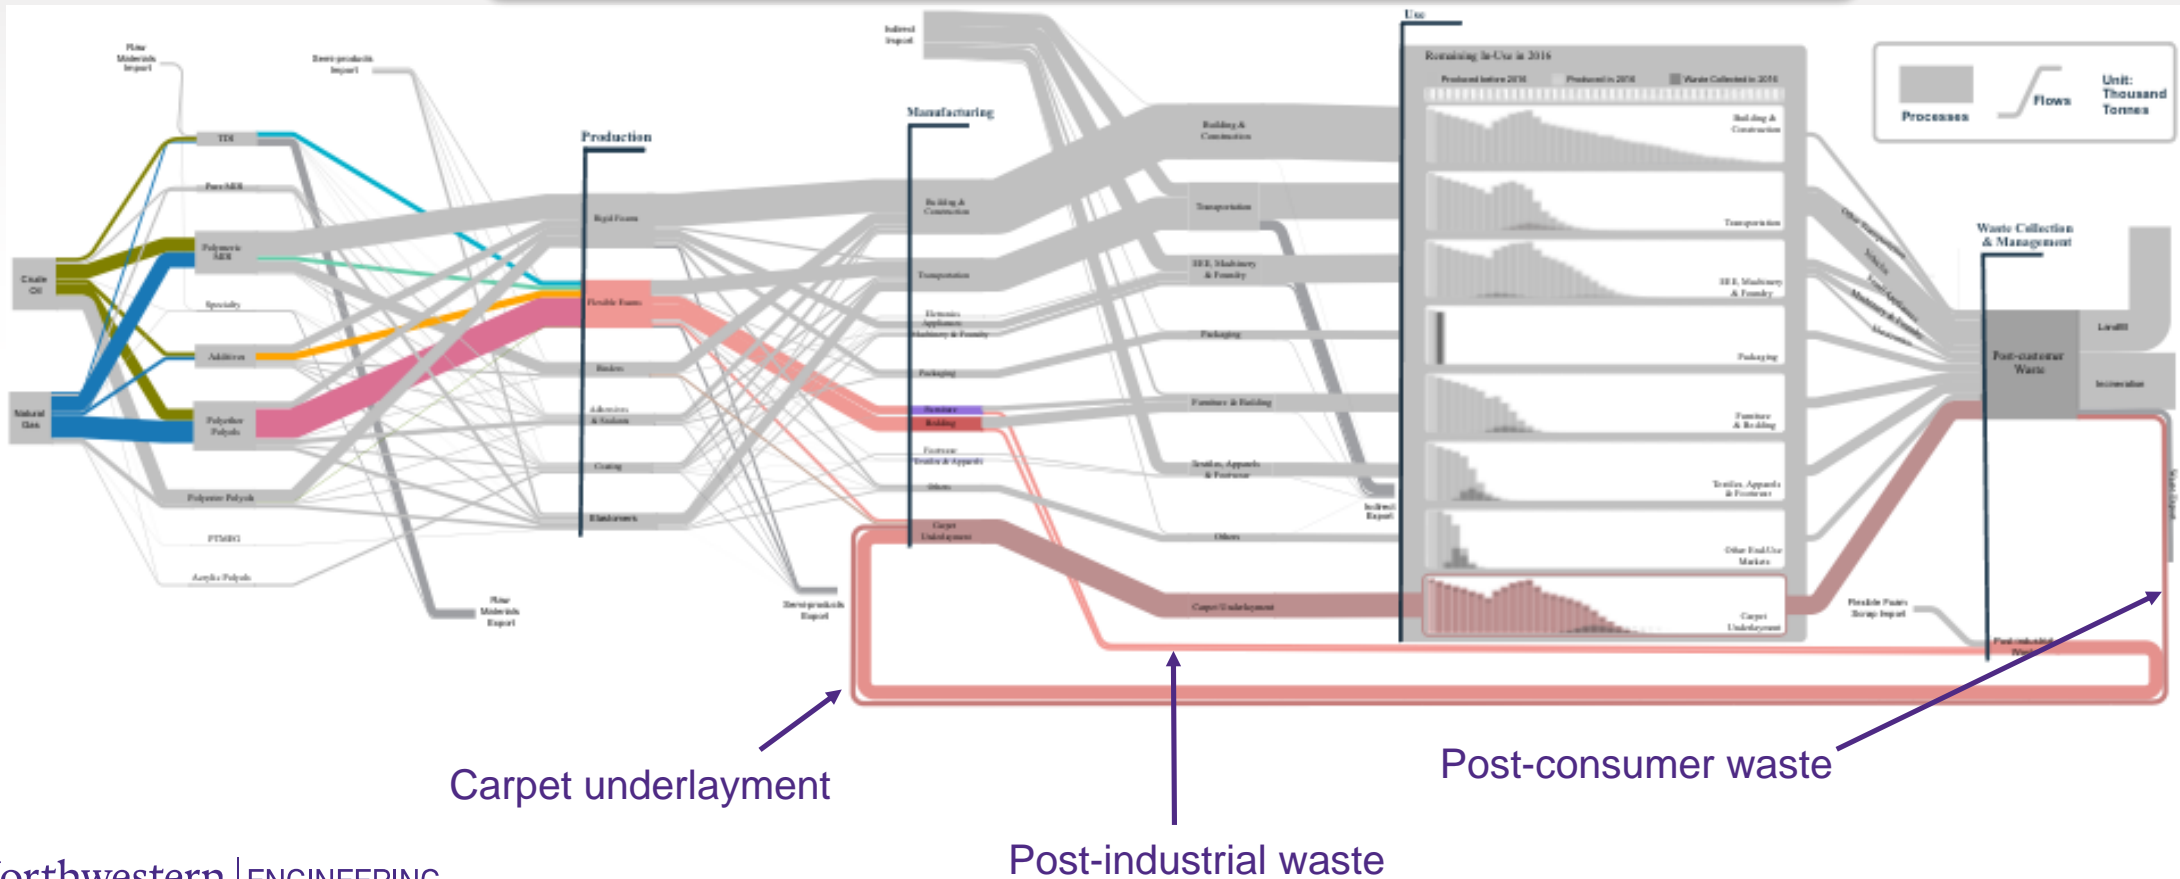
Raw Materials Import

Semi-products Import

Indirect Import

Use

Production

Manufacturing

Processes

Flows

Unit: Thousand Tonnes

Crude Oil

Natural Gas

TDI

Pure MDI

Polymeric MDI

Specialty

Additives

Polyether Polyols

Polyester Polyols

PTMEG

Acrylic Polyols

Raw Materials Export

Rigid Foams

Flexible Foams

Binders

Adhesives & Sealants

Coating

Elastomers

Semi-products Export

Building & Construction

Transportation

Electronic Appliances Machinery & Foundry

Packaging

Furniture

Bedding

Footwear Textile & Apparels

Others

Carpet Underlayment

Building & Construction

Transportation

EEE, Machinery & Foundry

Packaging

Furniture & Bedding

Textiles, Apparels & Footwear

Others

Carpet Underlayment

Indirect Export

Remaining In-Use in 2016

Produced before 2016

Produced in 2016

Waste Collected in 2016

Building & Construction

Transportation

EEE, Machinery & Foundry

Packaging

Furniture & Bedding

Textiles, Apparels & Footwear

Other End-Use Markets

Carpet Underlayment

Waste Collection & Management

Post-customer Waste

Landfill

Incineration

Flexible Foams Scrap Import

Post-industrial Waste

Carpet underlayment

Post-industrial waste

Post-consumer waste

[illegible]orthwestern | ENGINEERING